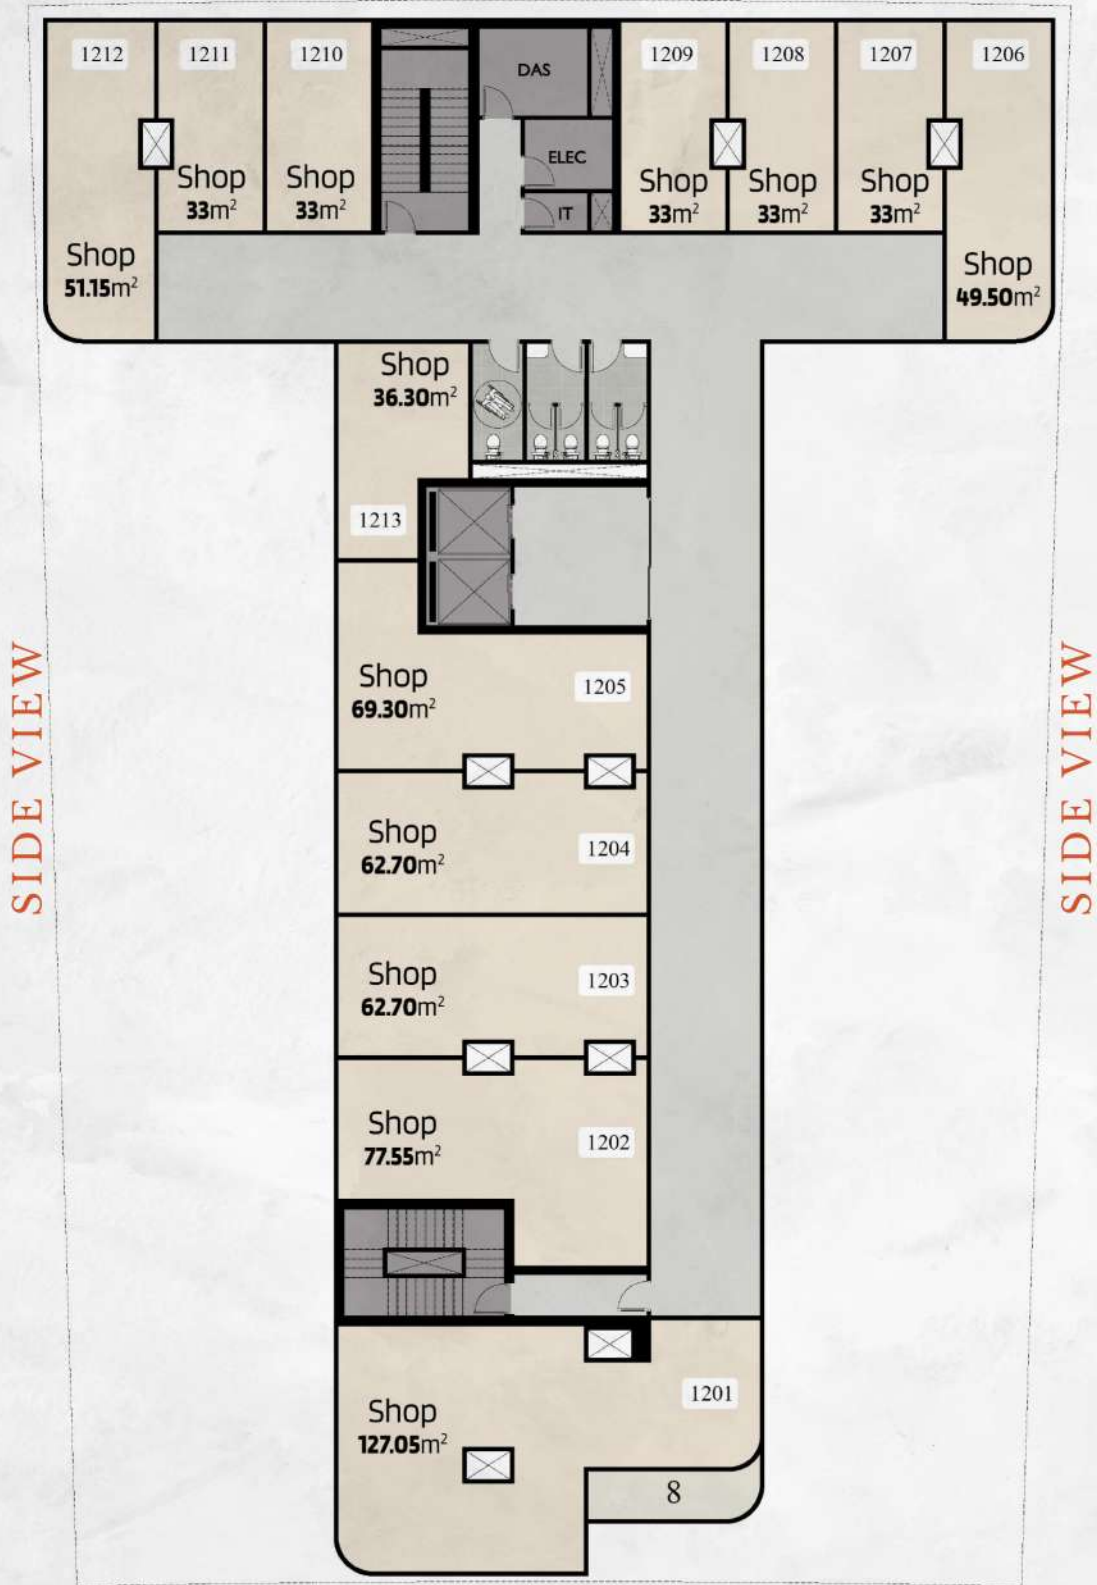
1212

1211

1210

DAS

1209

1208

1207

1206

ELEC

IT

Shop $33m^2$

Shop $33m^2$

Shop $33m^2$

Shop $33m^2$

Shop $33m^2$

Shop $51.15m^2$

Shop $49.50m^2$

Shop $36.30m^2$

1213

SIDE VIEW

SIDE VIEW

Shop $69.30m^2$

1205

Shop $62.70m^2$

1204

Shop $62.70m^2$

1203

Shop $77.55m^2$

1202

1201

Shop $127.05m^2$

8